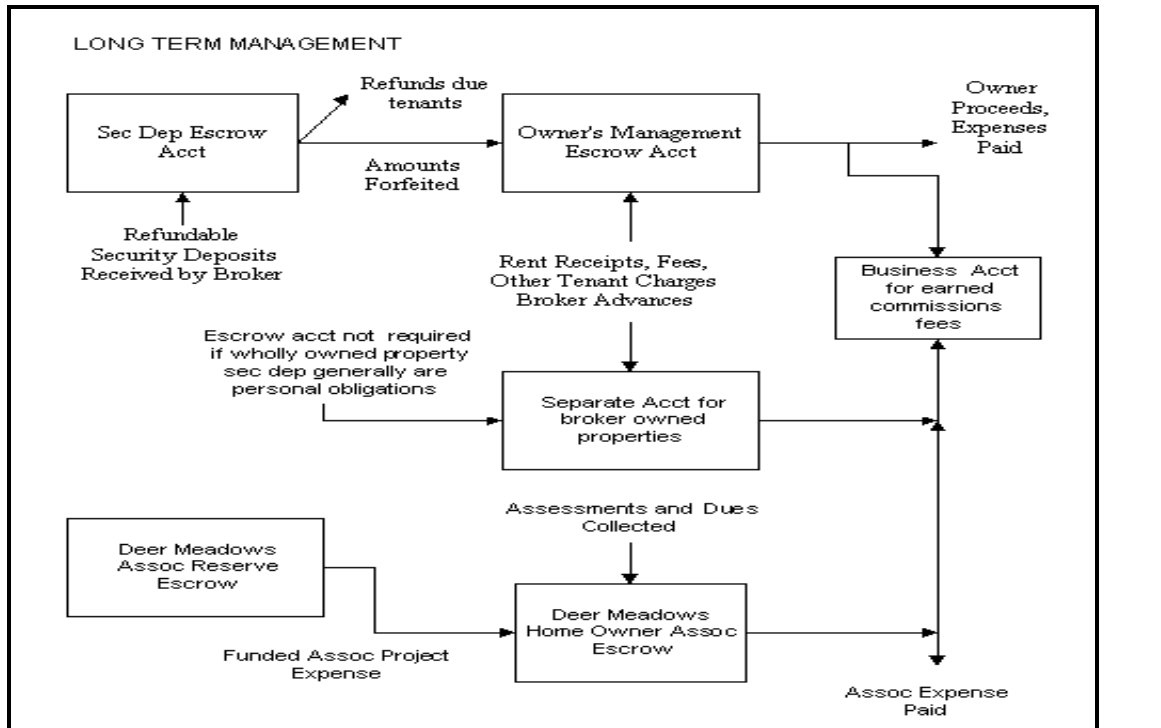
LONG TERM MANAGEMENT

Sec Dep Escrow Acct

Refunds due tenants

Amounts Forfeited

Owner's Management Escrow Acct

Owner Proceeds, Expenses Paid

Refundable Security Deposits Received by Broker

Rent Receipts, Fees, Other Tenant Charges Broker Advances

Business Acct for earned commissions fees

Escrow acct not required if wholly owned property sec dep generally are personal obligations

Separate Acct for broker owned properties

Assessments and Dues Collected

Deer Meadows Assoc Reserve Escrow

Deer Meadows Home Owner Assoc Escrow

Funded Assoc Project Expense

Assoc Expense Paid